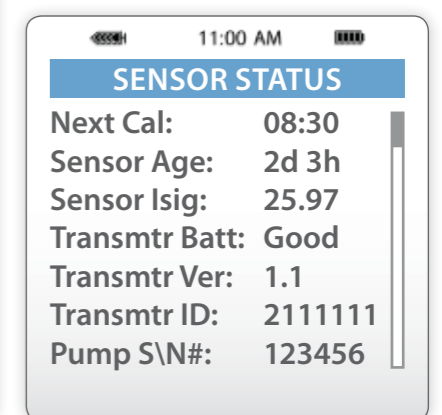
11:00 AM

SENSOR STATUS

| | |
|---|---|
| Next Cal: | 08:30 |
| Sensor Age: | 2d 3h |
| Sensor Isig: | 25.97 |
| Transmtr Batt: | Good |
| Transmtr Ver: | 1.1 |
| Transmtr ID: | 2111111 |
| Pump S\N#: | 123456 |